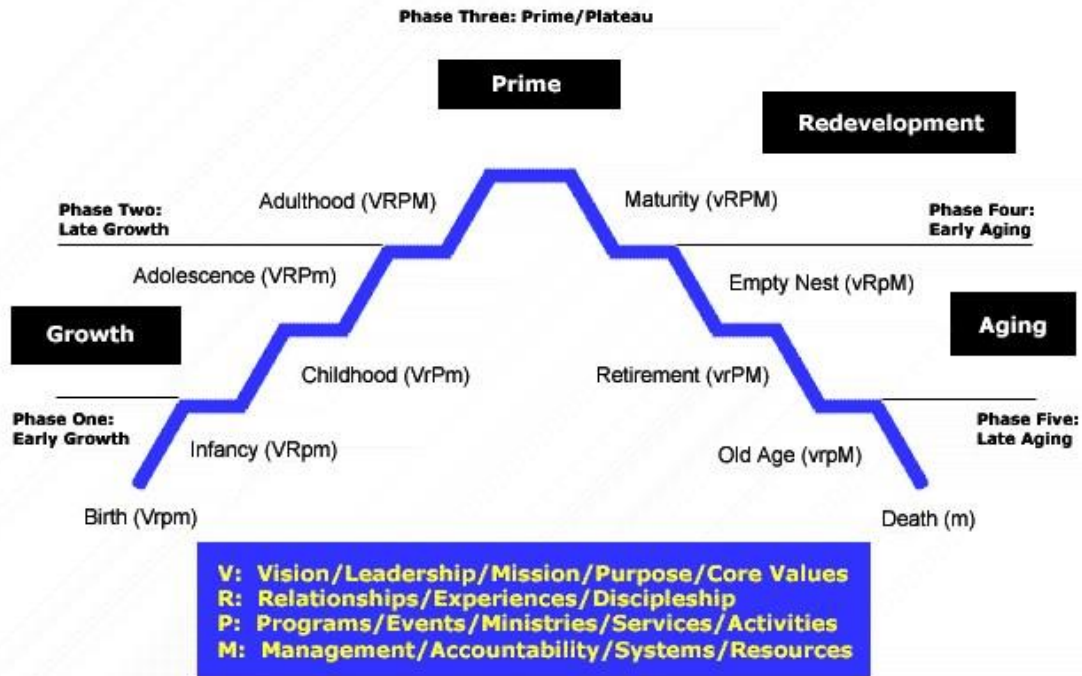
Phase Three: Prime/Plateau

Prime

Redevelopment

Phase Two: Late Growth

Adulthood (VRPM)

Maturity (vRPM)

Phase Four: Early Aging

Adolescence (VRPm)

Empty Nest (vRpM)

Growth

Aging

Childhood (VrPm)

Retirement (vrPM)

Phase One: Early Growth

Phase Five: Late Aging

Infancy (VRpm)

Old Age (vrpM)

Birth (Vrpm)

Death (m)

V: Vision/Leadership/Mission/Purpose/Core Values
R: Relationships/Experiences/Discipleship
P: Programs/Events/Ministries/Services/Activities
M: Management/Accountability/Systems/Resources